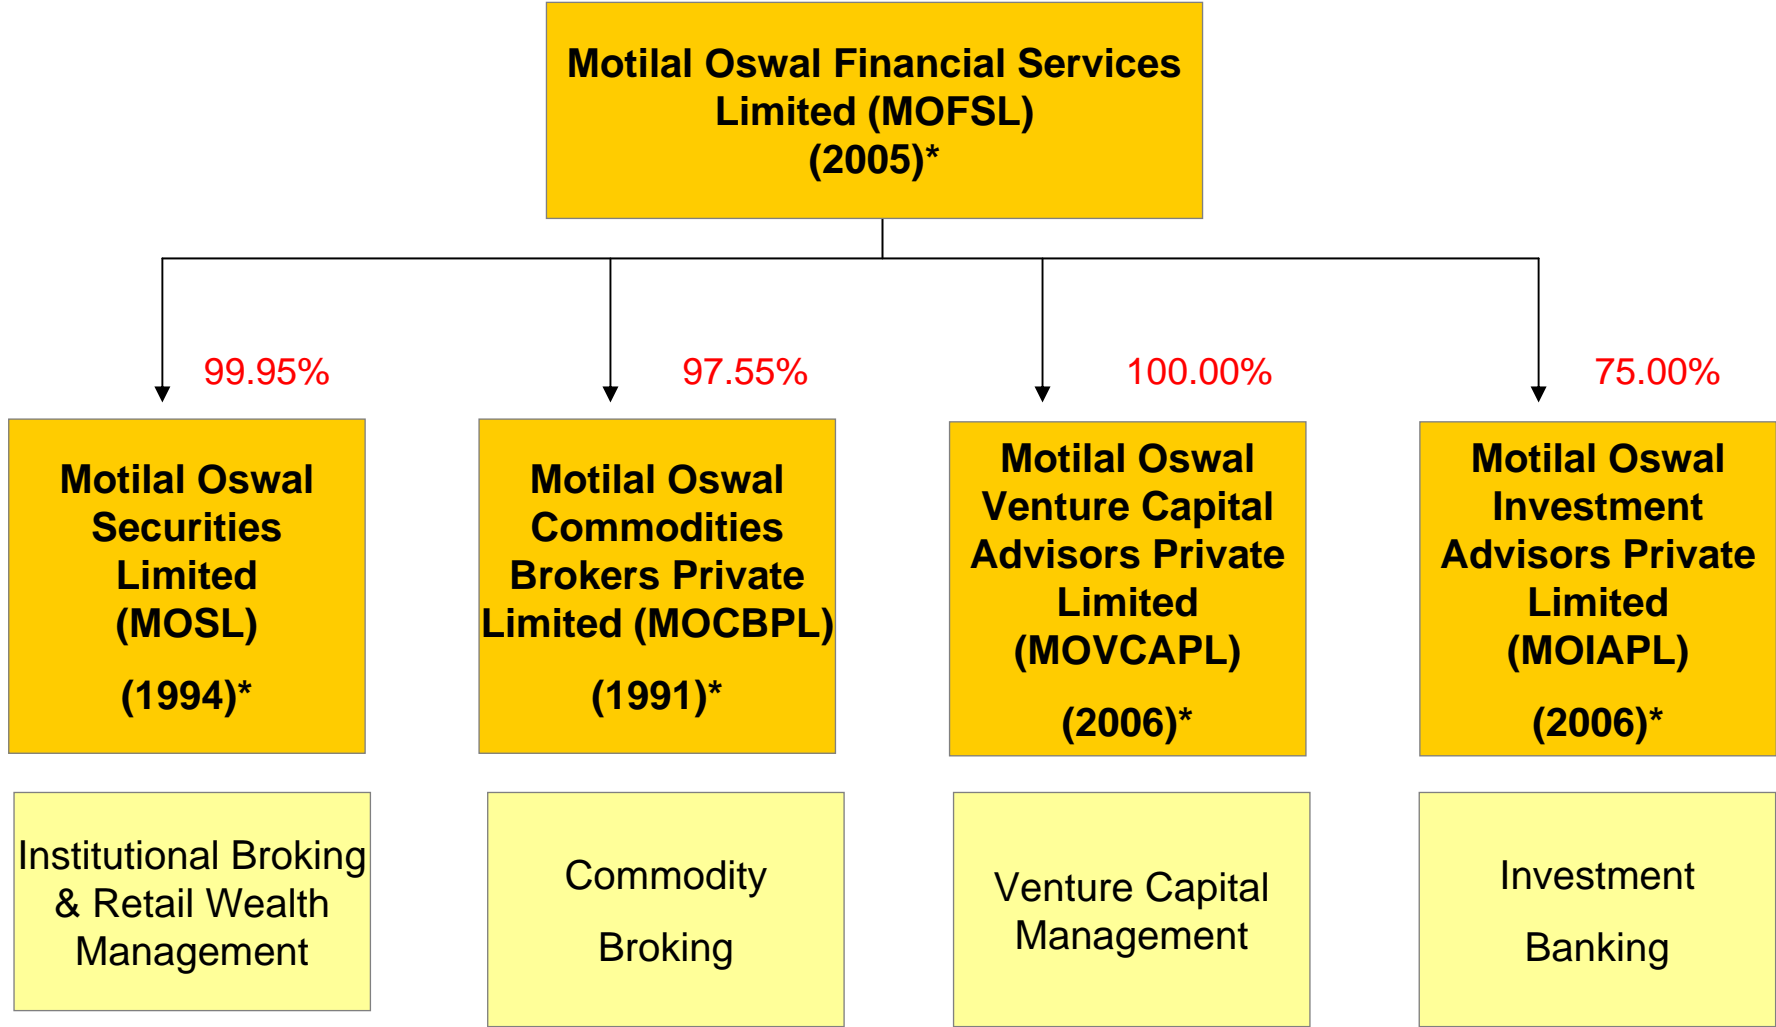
Motilal Oswal Financial Services Limited (MOFSL) (2005)*

99.95%

97.55%

100.00%

75.00%

Motilal Oswal Securities Limited (MOSL)

(1994)*

Motilal Oswal Commodities Brokers Private Limited (MOCBPL)

(1991)*

Motilal Oswal Venture Capital Advisors Private Limited (MOVCAPL)

(2006)*

Motilal Oswal Investment Advisors Private Limited (MOIAPL)

(2006)*

Institutional Broking & Retail Wealth Management

Commodity

Broking

Venture Capital Management

Investment

Banking